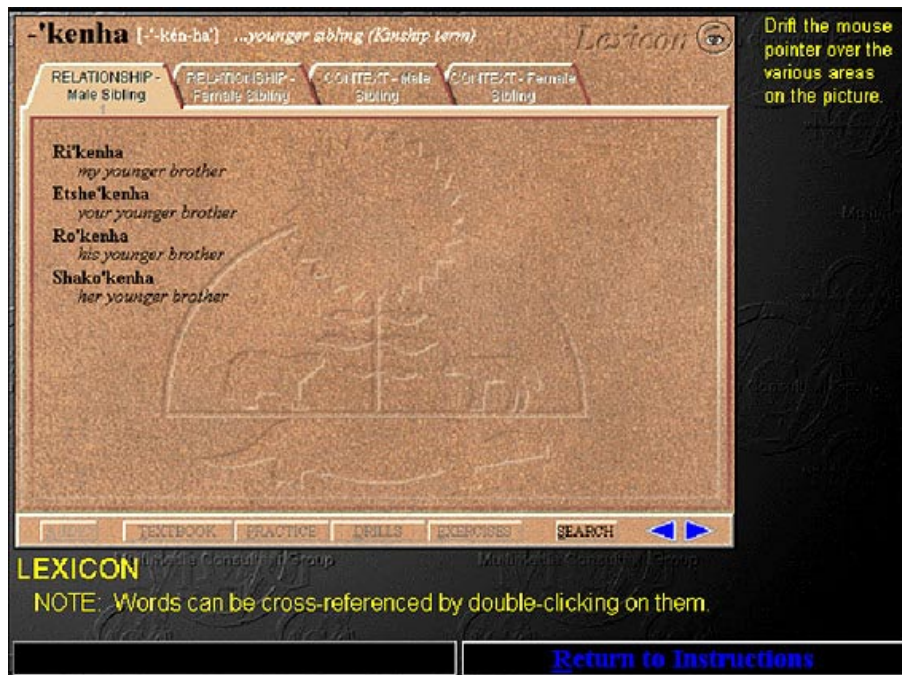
-'kenha [-'-kén-ha'] ...younger sibling (Kinship term)

Lexicon

Drift the mouse pointer over the various areas on the picture.

RELATIONSHIP - Male Sibling | RELATIONSHIP - Female Sibling | CONTEXT - Male Sibling | CONTEXT - Female Sibling

Ri'kenha
my younger brother
Etshe'kenha
your younger brother
Ro'kenha
his younger brother
Shako'kenha
her younger brother

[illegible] TEXTBOOK PRACTICE DRILLS EXERCISES SEARCH

Multimedia Consulting Group

Multimedia Consulting Group

LEXICON
NOTE: Words can be cross-referenced by double-clicking on them.

Return to Instructions